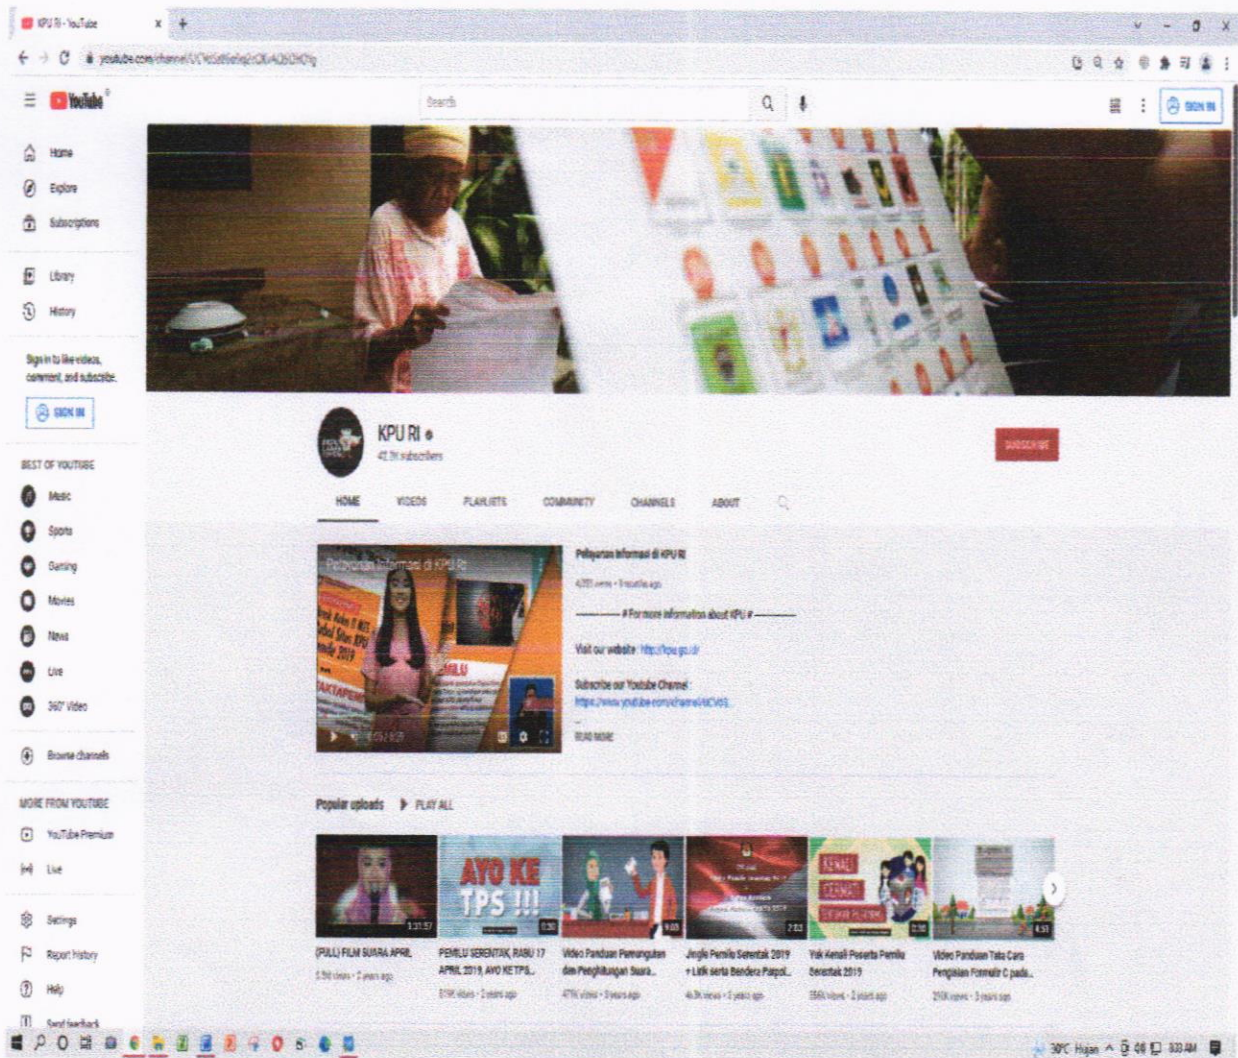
KPU RI - YouTube

youtube.com/channel/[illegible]

YouTube

Search

SIGN IN

Home

Explore

Subscriptions

Library

History

Sign in to like videos, comment, and subscribe.

SIGN IN

BEST OF YOUTUBE

Music

Sports

Gaming

Movies

News

Live

360° Video

Browse channels

MORE FROM YOUTUBE

YouTube Premium

Live

Settings

Report history

Help

Send feedback

KPU RI
41.7K subscribers

SUBSCRIBE

HOME VIDEOS PLAYLISTS COMMUNITY CHANNELS ABOUT

Pelayanan Informasi di KPU RI

Pelayanan Informasi di KPU RI
4,203 views • 9 months ago

———— # For more information about KPU # ————

Visit our website : http://kpu.go.id

Subscribe our Youtube Channel :
https://www.youtube.com/channel/UCVtS...

READ MORE

Popular uploads ▶ PLAY ALL

AYO KE TPS !!!

KENALI CERMATI

(FULL) FILM SUARA APRIL
5.5M views • 2 years ago

PEMILU SERENTAK, RABU 17 APRIL 2019, AYO KE TPS...
819K views • 2 years ago

Video Panduan Pemungutan dan Penghitungan Suara...
479K views • 3 years ago

Jingle Pemilu Serentak 2019 + Lirik serta Bendera Parpol...
463K views • 3 years ago

Yuk Kenali Peserta Pemilu Serentak 2019
356K views • 2 years ago

Video Panduan Tata Cara Pengisian Formulir C pada...
255K views • 3 years ago

30°C Hujan 8:33 AM